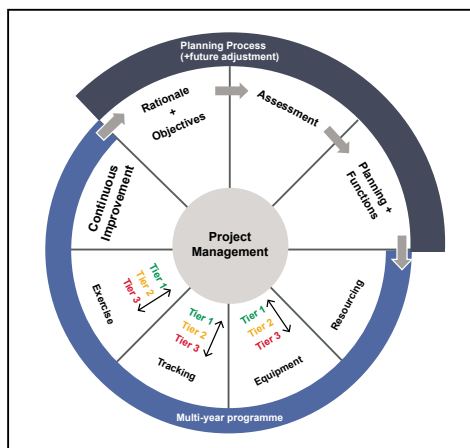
Planning Process (+future adjustment)

Rationale + Objectives

Assessment

Planning + Functions

Resourcing

Equipment

Tier 1
Tier 2
Tier 3

Tracking

Tier 1
Tier 2
Tier 3

Exercise

Tier 1
Tier 2
Tier 3

Continuous Improvement

Project Management

Multi-year programme